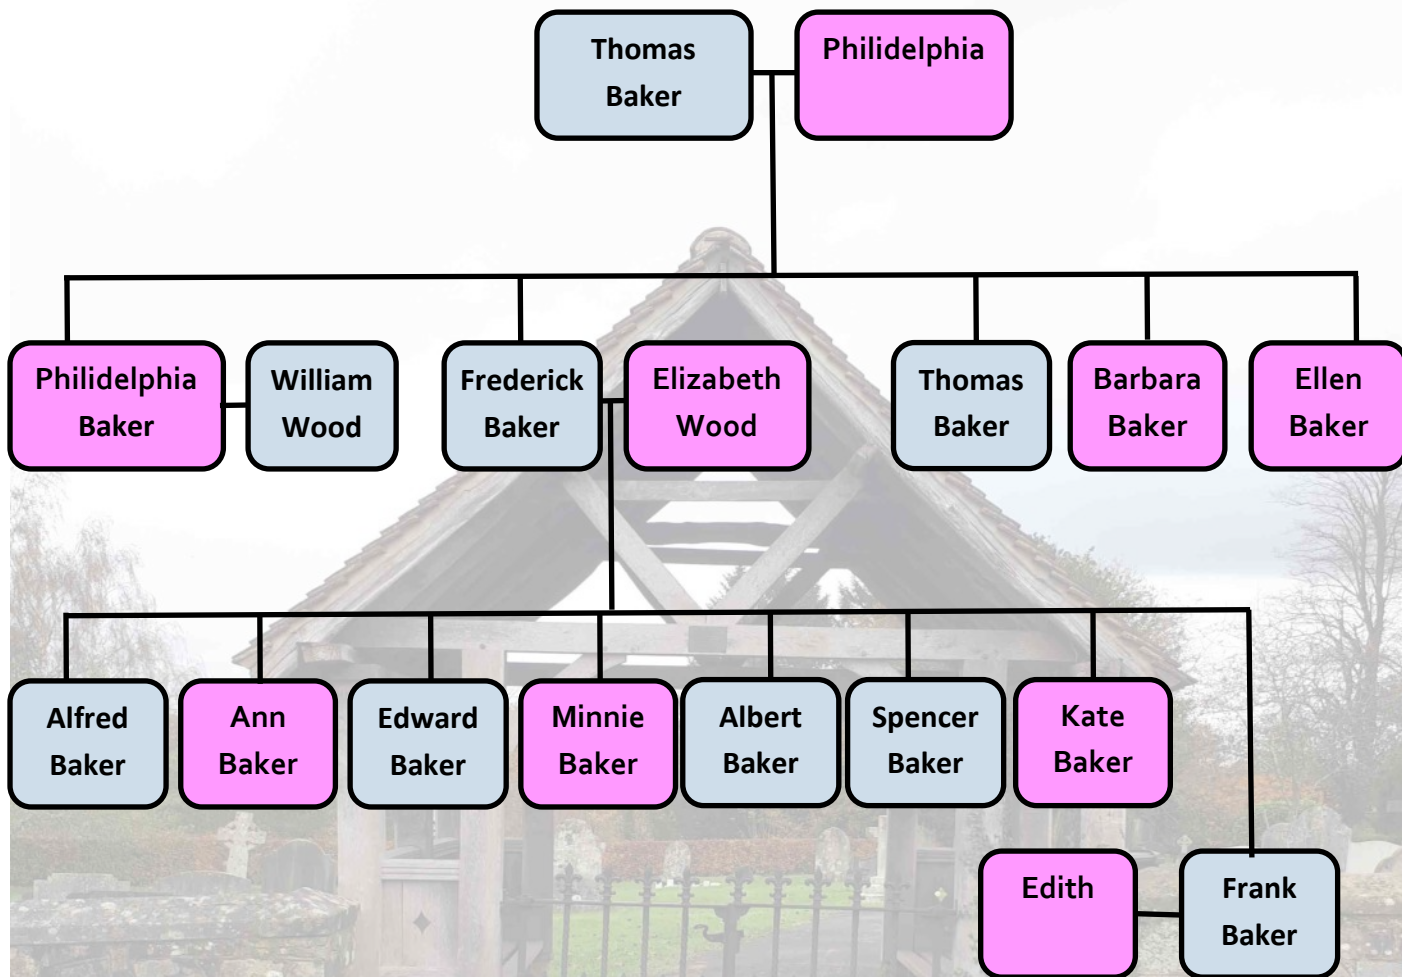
Thomas Baker

Philidelphia

Philidelphia Baker

William Wood

Frederick Baker

Elizabeth Wood

Thomas Baker

Barbara Baker

Ellen Baker

Alfred Baker

Ann Baker

Edward Baker

Minnie Baker

Albert Baker

Spencer Baker

Kate Baker

Edith

Frank Baker